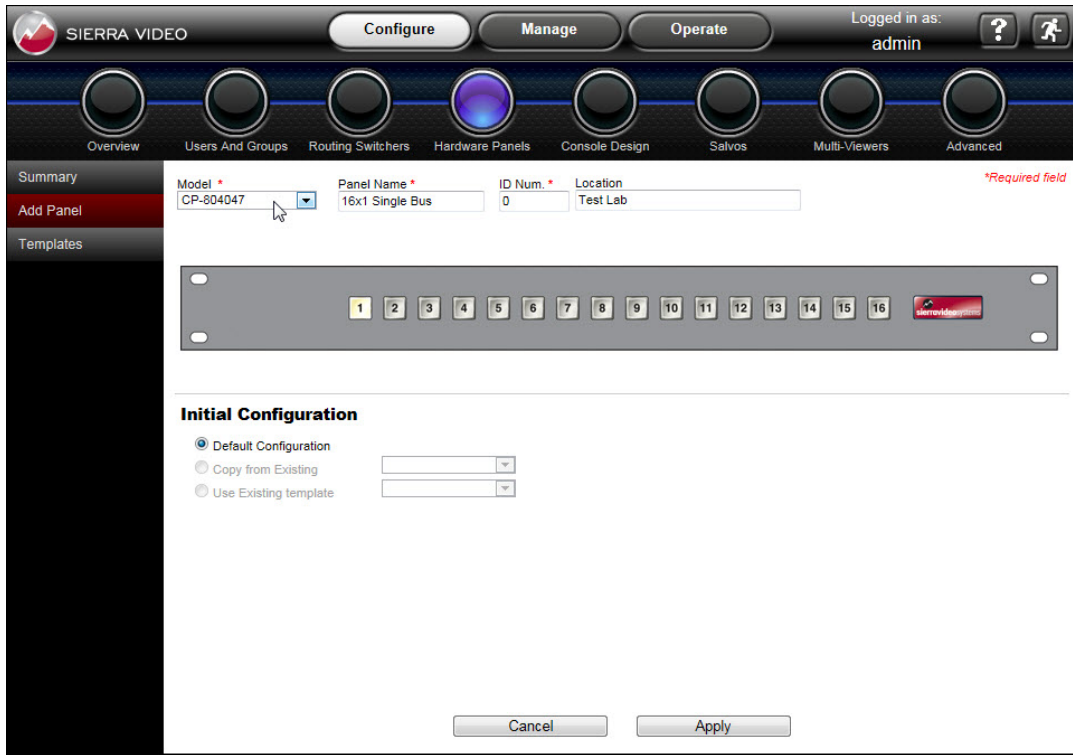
SIERRA VIDEO

Configure Manage Operate

Logged in as:
admin

?

Overview Users And Groups Routing Switchers Hardware Panels Console Design Salvos Multi-Viewers Advanced

Summary
Add Panel
Templates

Model *
CP-804047

Panel Name *
16x1 Single Bus

ID Num. *
0

Location
Test Lab

*Required field

1 2 3 4 5 6 7 8 9 10 11 12 13 14 15 16

sierravideosystems

Initial Configuration

Default Configuration
Copy from Existing
Use Existing template

Cancel Apply